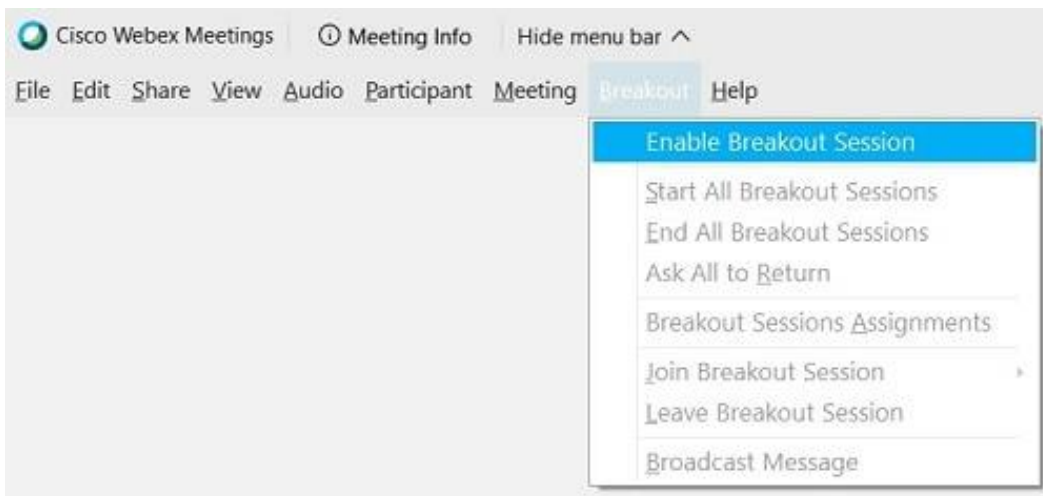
Cisco Webex Meetings | ⓘ Meeting Info | Hide menu bar ^

File Edit Share View Audio Participant Meeting Breakout Help

Enable Breakout Session

Start All Breakout Sessions
End All Breakout Sessions
Ask All to Return

Breakout Sessions Assignments

Join Breakout Session
Leave Breakout Session

Broadcast Message